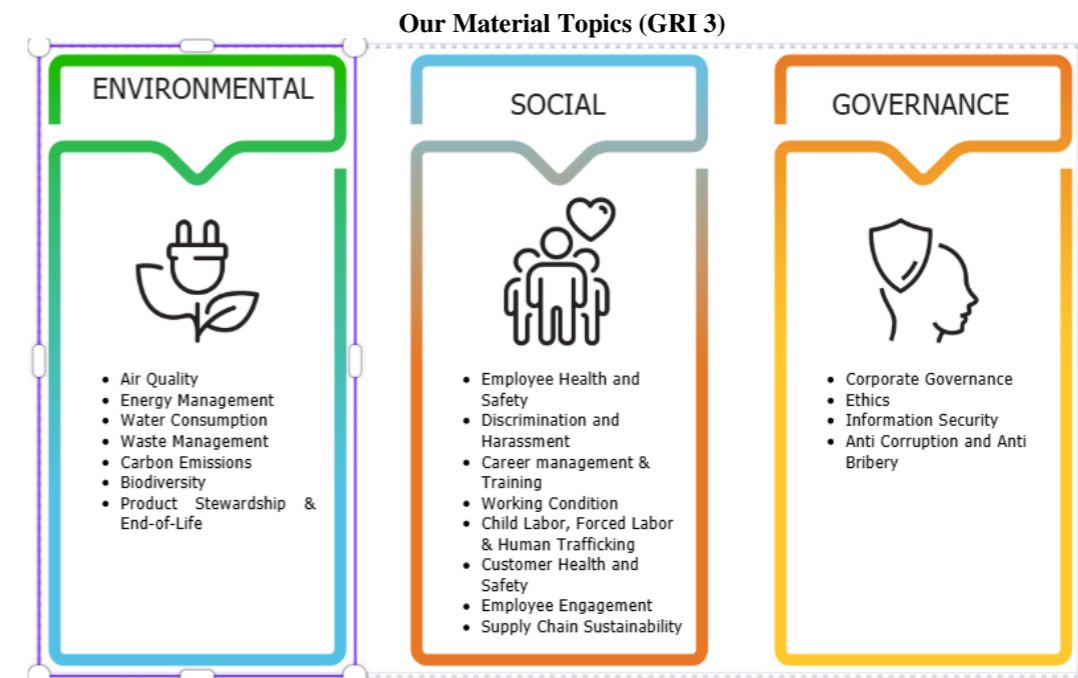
Our Material Topics (GRI 3)

ENVIRONMENTAL

- Air Quality
- Energy Management
- Water Consumption
- Waste Management
- Carbon Emissions
- Biodiversity
- Product Stewardship & End-of-Life

SOCIAL

- Employee Health and Safety
- Discrimination and Harassment
- Career management & Training
- Working Condition
- Child Labor, Forced Labor & Human Trafficking
- Customer Health and Safety
- Employee Engagement
- Supply Chain Sustainability

GOVERNANCE

- Corporate Governance
- Ethics
- Information Security
- Anti Corruption and Anti Bribery